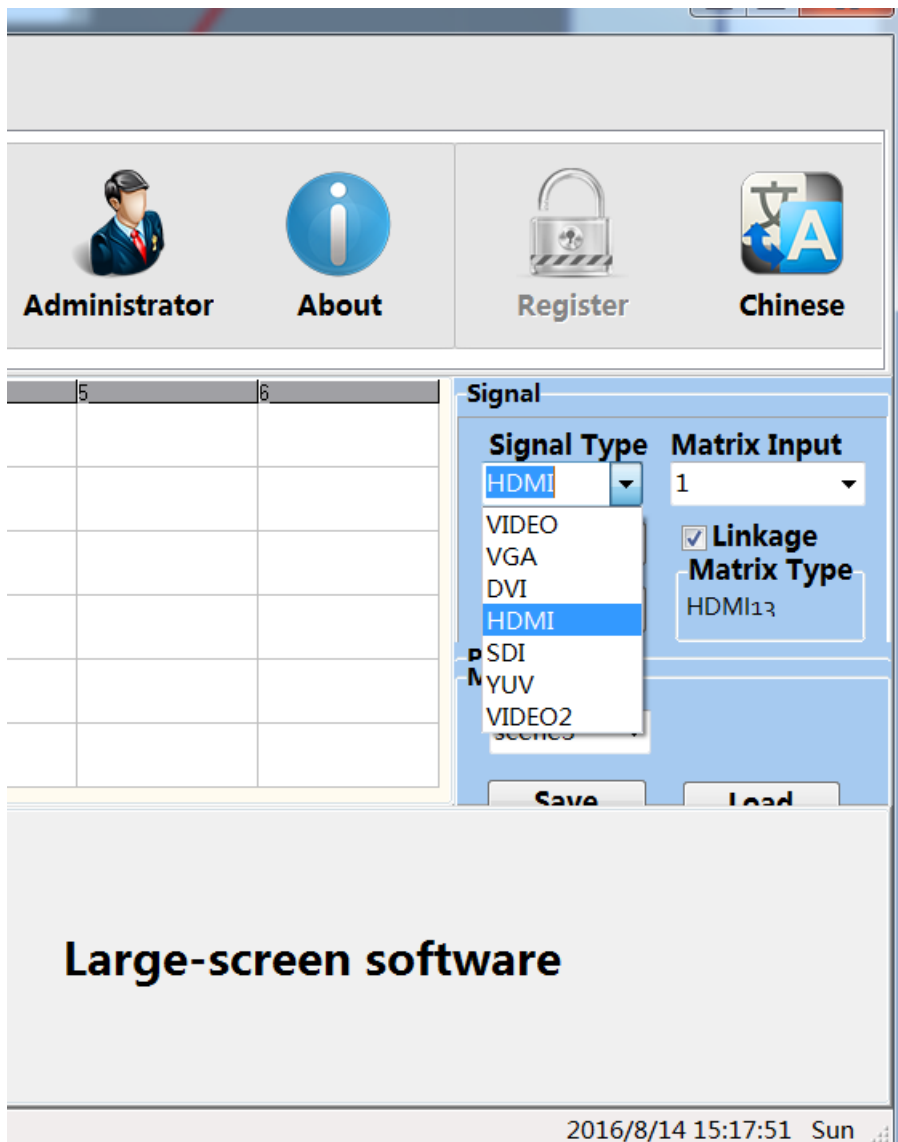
Administrator
About
Register
Chinese

5
6

Signal
Signal Type
Matrix Input
HDMI
1
VIDEO
VGA
DVI
HDMI
SDI
YUV
VIDEO2
Linkage
Matrix Type
HDMI13
P
M
scene5
Save
Load

Large-screen software

2016/8/14 15:17:51 Sun